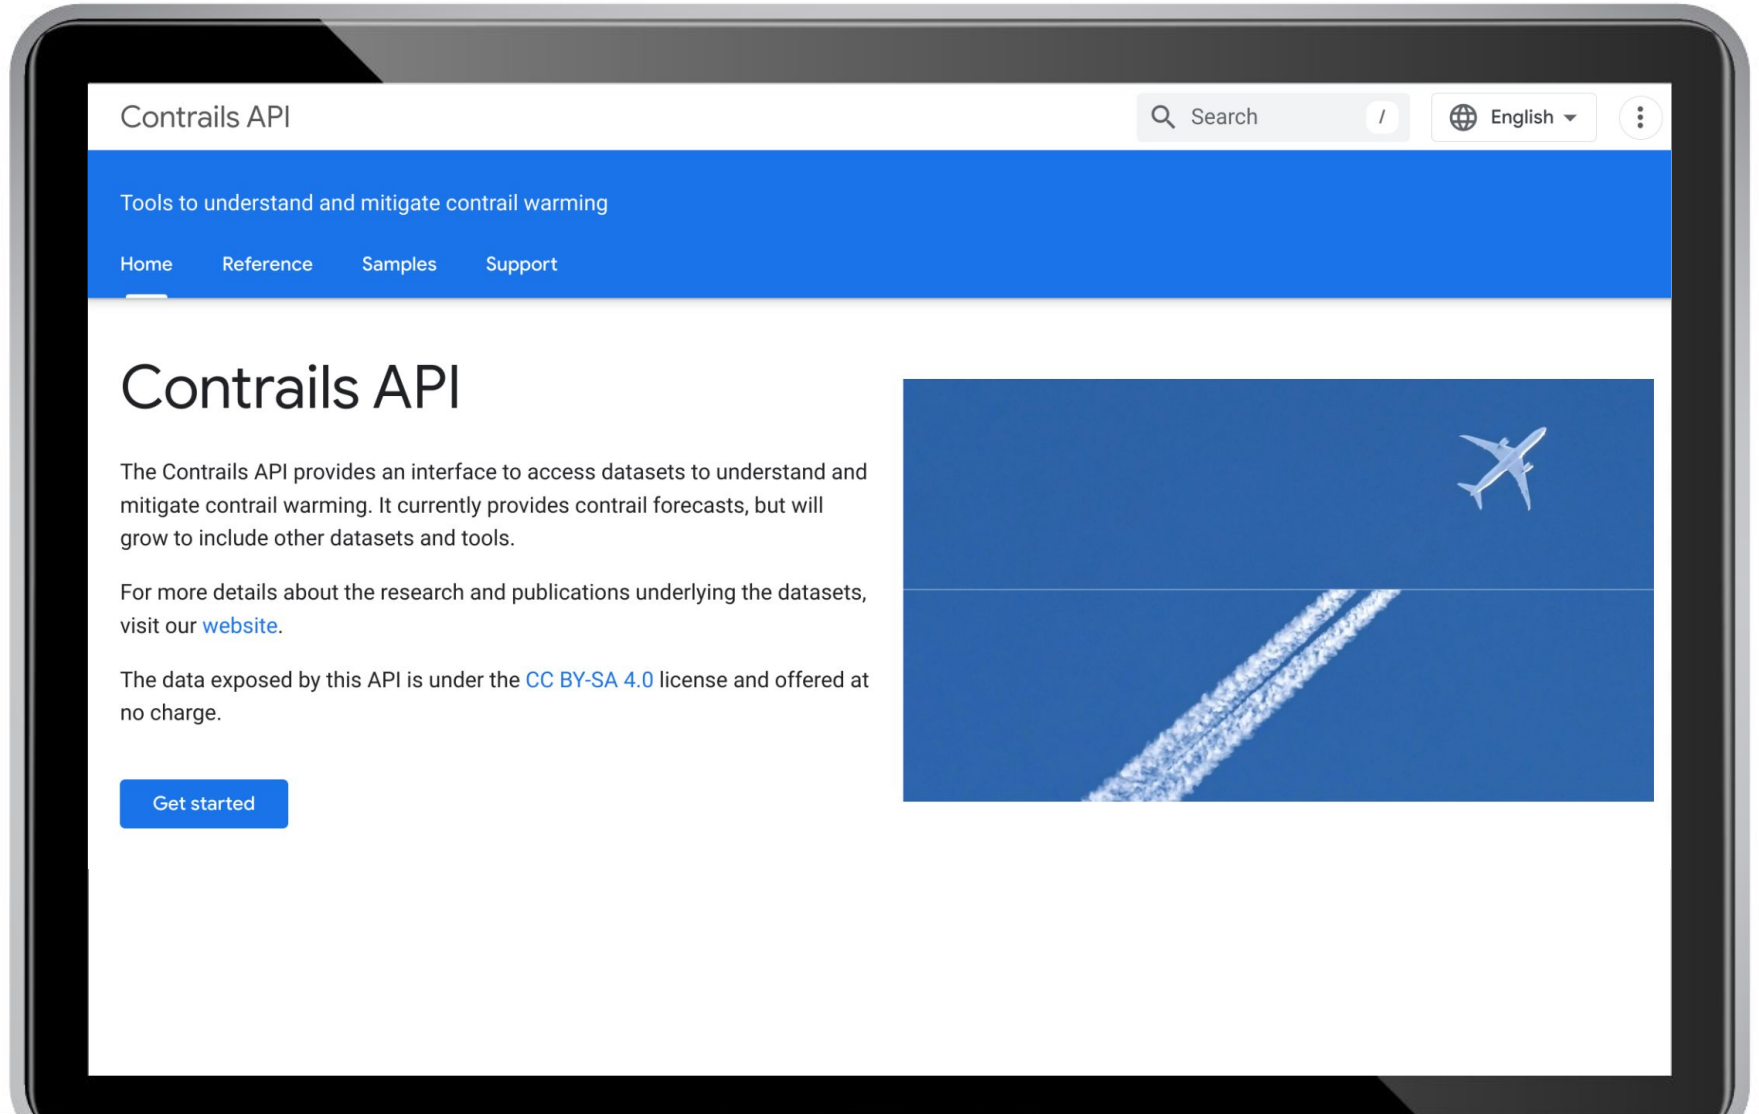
Contrails API

Search /

English

Tools to understand and mitigate contrail warming

Home Reference Samples Support

Contrails API

The Contrails API provides an interface to access datasets to understand and mitigate contrail warming. It currently provides contrail forecasts, but will grow to include other datasets and tools.

For more details about the research and publications underlying the datasets, visit our website.

The data exposed by this API is under the CC BY-SA 4.0 license and offered at no charge.

Get started